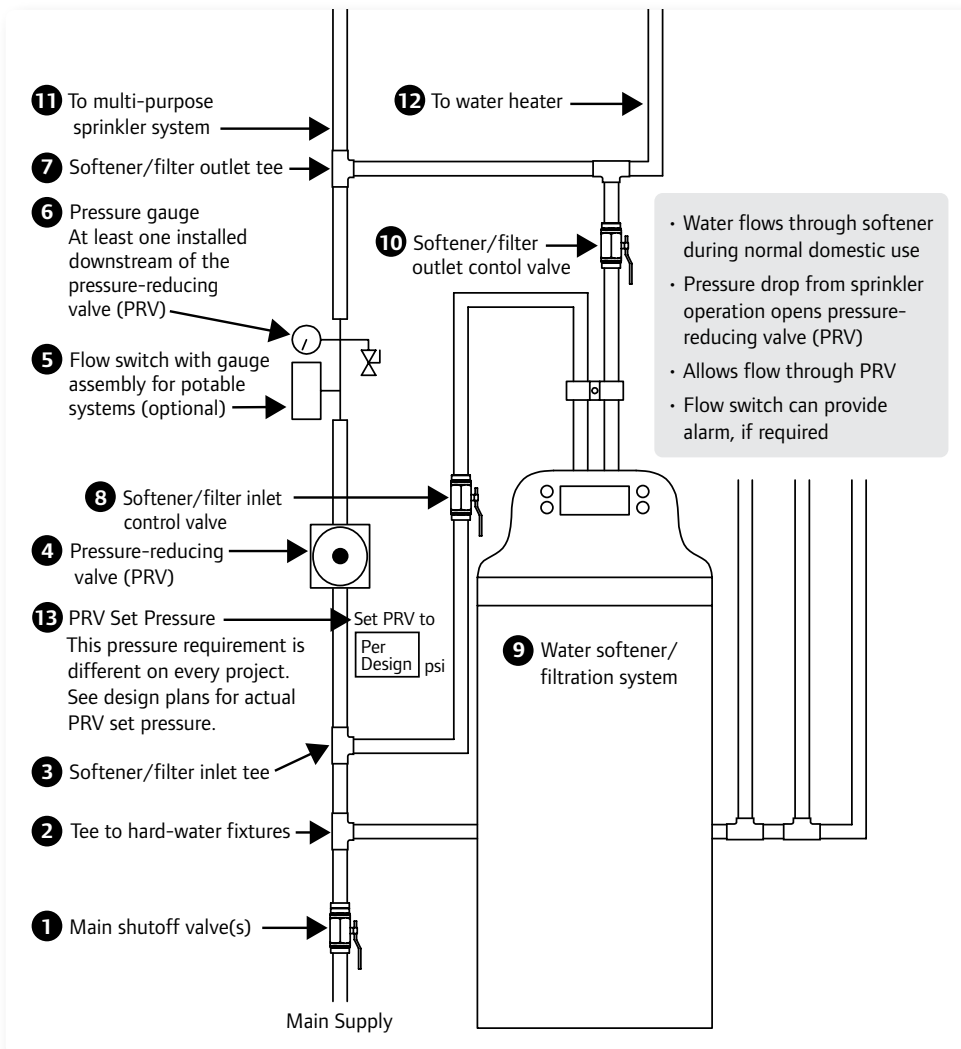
11 To multi-purpose sprinkler system

12 To water heater

7 Softener/filter outlet tee

6 Pressure gauge
At least one installed downstream of the pressure-reducing valve (PRV)

10 Softener/filter outlet contol valve

• Water flows through softener during normal domestic use
• Pressure drop from sprinkler operation opens pressure-reducing valve (PRV)
• Allows flow through PRV
• Flow switch can provide alarm, if required

5 Flow switch with gauge assembly for potable systems (optional)

8 Softener/filter inlet control valve

4 Pressure-reducing valve (PRV)

13 PRV Set Pressure
This pressure requirement is different on every project. See design plans for actual PRV set pressure.

Set PRV to
Per Design psi

9 Water softener/ filtration system

3 Softener/filter inlet tee

2 Tee to hard-water fixtures

1 Main shutoff valve(s)

Main Supply